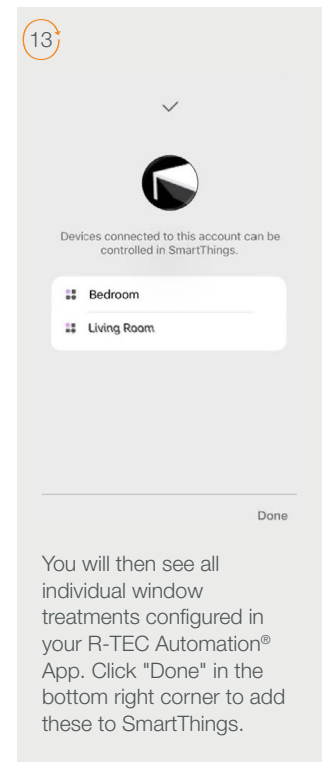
13

Devices connected to this account can be controlled in SmartThings.

Bedroom

Living Room

Done

You will then see all individual window treatments configured in your R-TEC Automation® App. Click "Done" in the bottom right corner to add these to SmartThings.